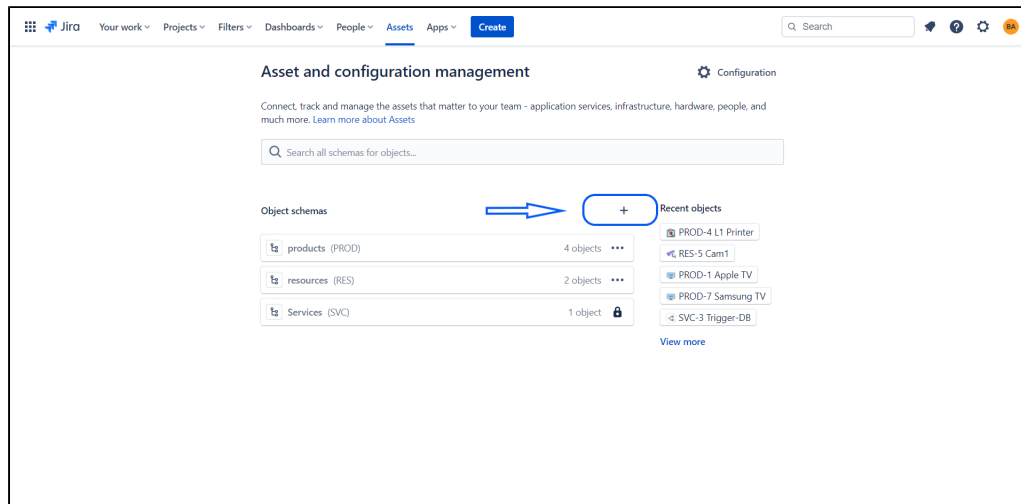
Jira Your work Projects Filters Dashboards People Assets Apps Create

Search

BA

Asset and configuration management

Configuration

Connect, track and manage the assets that matter to your team - application services, infrastructure, hardware, people, and much more. Learn more about Assets

Search all schemas for objects...

Object schemas

+

| | |
|---|---|
| products (PROD) | 4 objects |
| resources (RES) | 2 objects |
| Services (SVC) | 1 object |

Recent objects

PROD-4 L1 Printer

RES-5 Cam1

PROD-1 Apple TV

PROD-7 Samsung TV

SVC-3 Trigger-DB

View more